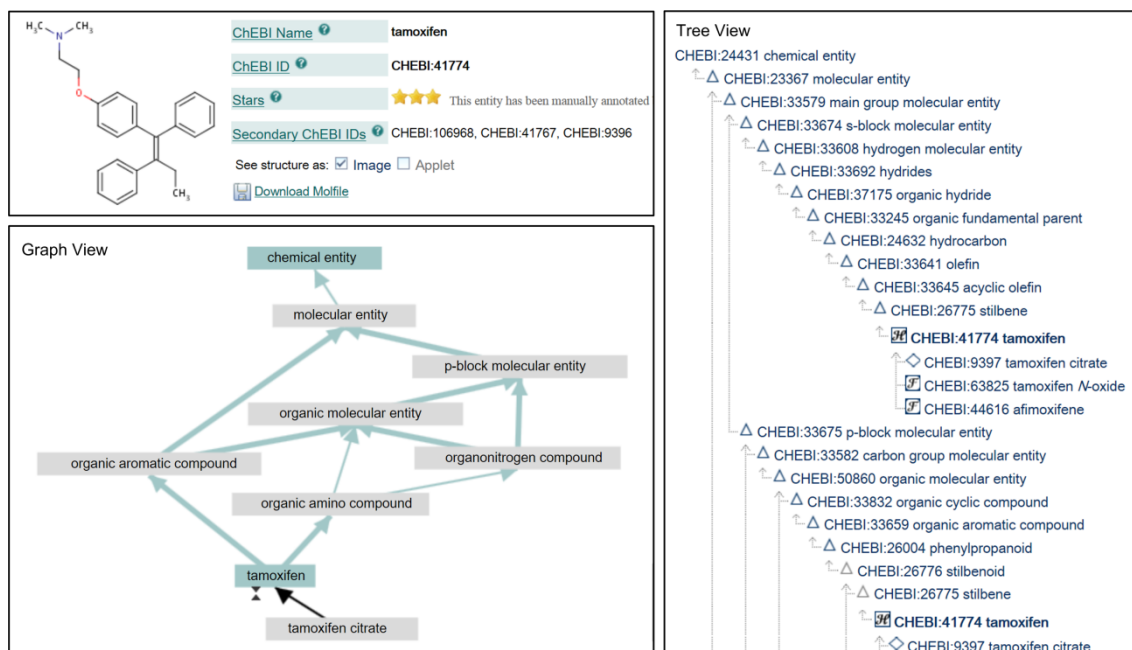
$H_3C$ N $CH_3$

O

$CH_3$

ChEBI Name tamoxifen

ChEBI ID CHEBI:41774

Stars This entity has been manually annotated

Secondary ChEBI IDs CHEBI:106968, CHEBI:41767, CHEBI:9396

See structure as: Image Applet

Download Molfile

Graph View

chemical entity

molecular entity

p-block molecular entity

organic molecular entity

organic aromatic compound

organonitrogen compound

organic amino compound

tamoxifen

tamoxifen citrate

Tree View

CHEBI:24431 chemical entity
CHEBI:23367 molecular entity
CHEBI:33579 main group molecular entity
CHEBI:33674 s-block molecular entity
CHEBI:33608 hydrogen molecular entity
CHEBI:33692 hydrides
CHEBI:37175 organic hydride
CHEBI:33245 organic fundamental parent
CHEBI:24632 hydrocarbon
CHEBI:33641 olefin
CHEBI:33645 acyclic olefin
CHEBI:26775 stilbene
CHEBI:41774 tamoxifen
CHEBI:9397 tamoxifen citrate
CHEBI:63825 tamoxifen N-oxide
CHEBI:44616 afimoxifene
CHEBI:33675 p-block molecular entity
CHEBI:33582 carbon group molecular entity
CHEBI:50860 organic molecular entity
CHEBI:33832 organic cyclic compound
CHEBI:33659 organic aromatic compound
CHEBI:26004 phenylpropanoid
CHEBI:26776 stilbenoid
CHEBI:26775 stilbene
CHEBI:41774 tamoxifen
CHEBI:9397 tamoxifen citrate